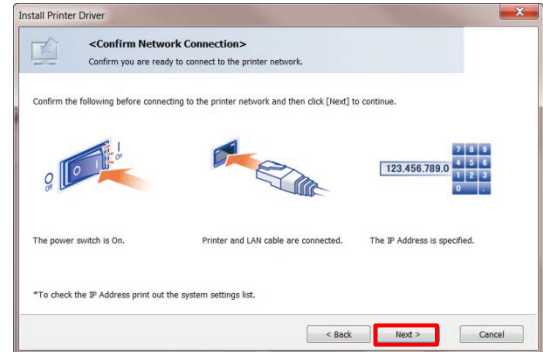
Install Printer Driver

<Confirm Network Connection>
Confirm you are ready to connect to the printer network.

Confirm the following before connecting to the printer network and then click [Next] to continue.

Off
On

123.456.789.0

7 8 9
4 5 6
1 2 3
0 .

The power switch is On.

Printer and LAN cable are connected.

The IP Address is specified.

*To check the IP Address print out the system settings list.

< Back
Next >
Cancel